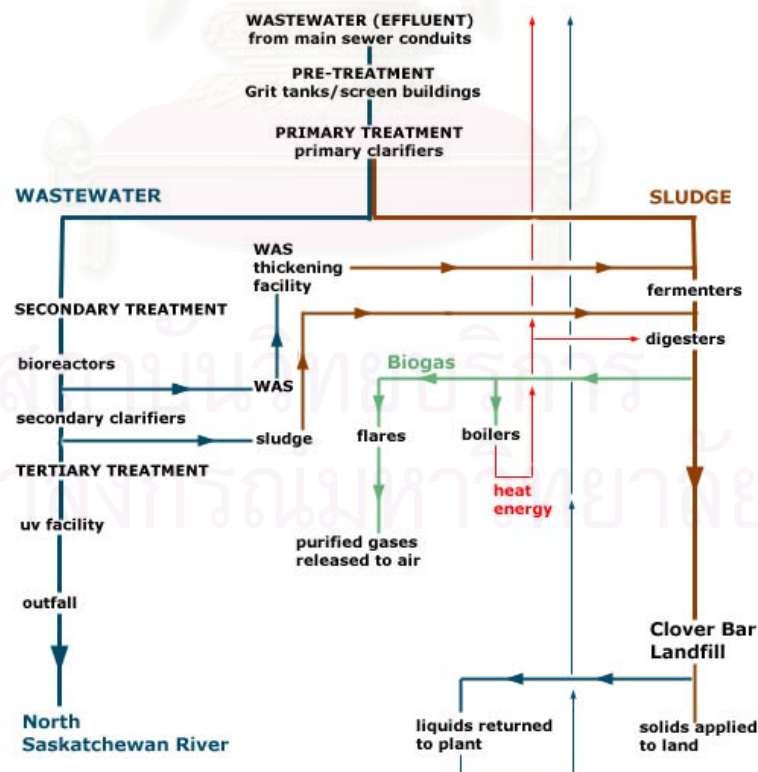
WASTEWATER (EFFLUENT)
from main sewer conduits

PRE-TREATMENT
Grit tanks/screen buildings

PRIMARY TREATMENT
primary clarifiers

WASTEWATER

SLUDGE

WAS
thickening
facility

fermenters

SECONDARY TREATMENT

digesters

bioreactors

Biogas

WAS

secondary clarifiers

sludge

flares

boilers

TERTIARY TREATMENT

heat
energy

uv facility

purified gases
released to air

outfall

Clover Bar
Landfill

North
Saskatchewan River

liquids returned
to plant

solids applied
to land